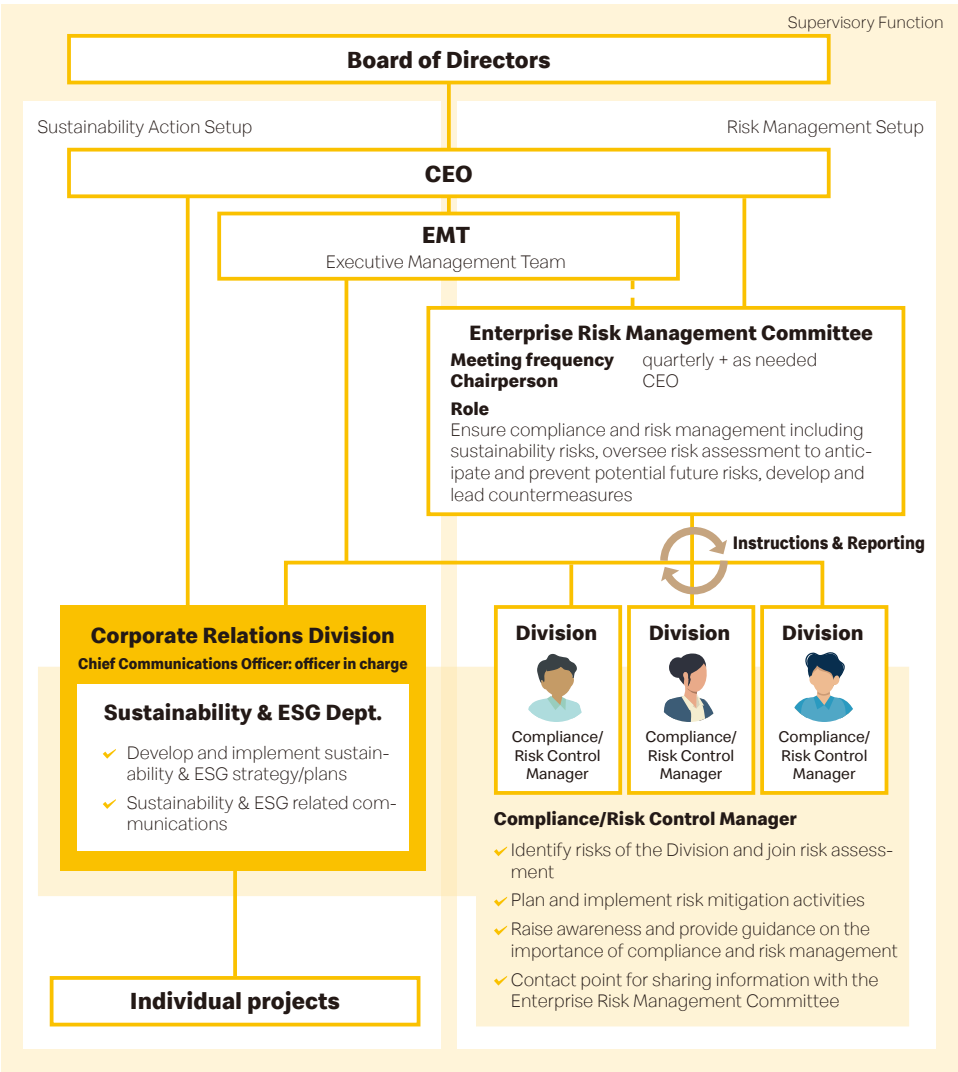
Supervisory Function

Board of Directors

Sustainability Action Setup

Risk Management Setup

CEO

EMT
Executive Management Team

Enterprise Risk Management Committee
Meeting frequency quarterly + as needed
Chairperson CEO
Role
Ensure compliance and risk management including sustainability risks, oversee risk assessment to anticipate and prevent potential future risks, develop and lead countermeasures

Instructions & Reporting

Corporate Relations Division
Chief Communications Officer: officer in charge

Sustainability & ESG Dept.
Develop and implement sustainability & ESG strategy/plans
Sustainability & ESG related communications

Division
Compliance/ Risk Control Manager

Division
Compliance/ Risk Control Manager

Division
Compliance/ Risk Control Manager

Compliance/Risk Control Manager
Identify risks of the Division and join risk assessment
Plan and implement risk mitigation activities
Raise awareness and provide guidance on the importance of compliance and risk management
Contact point for sharing information with the Enterprise Risk Management Committee

Individual projects